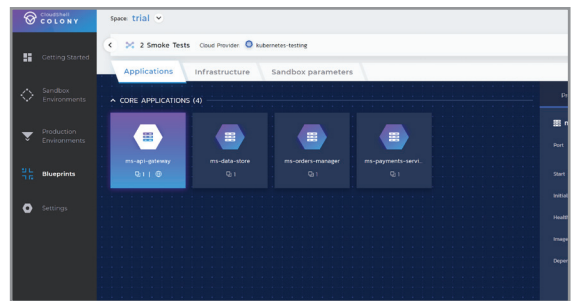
CloudShell COLONY

Space: trial

Getting Started

Sandbox Environments

Production Environments

Blueprints

Settings

2 Smoke Tests Cloud Provider kubernetes-testing

Applications Infrastructure Sandbox parameters

CORE APPLICATIONS (4)

ms-api-gateway 1 | 

ms-data-store 1

ms-orders-manager 1

ms-payments-servi... 1

Port

Start

Initial

Health

Image

Deper